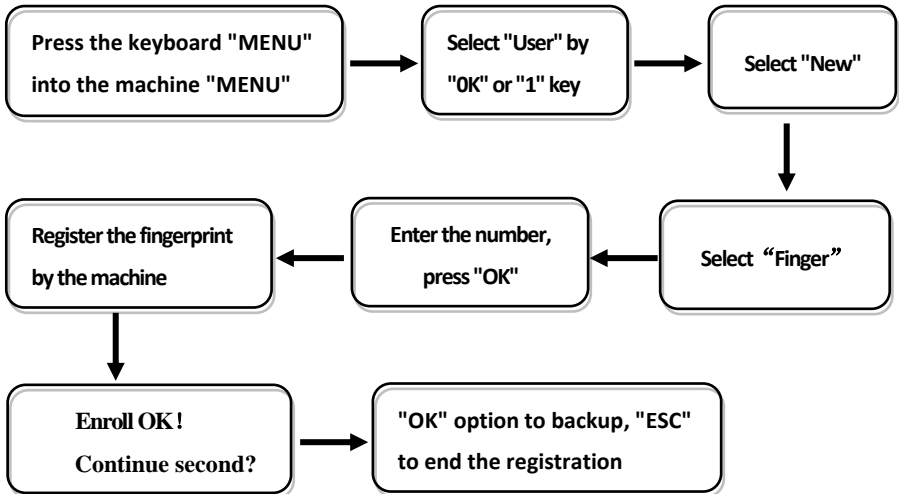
Press the keyboard "MENU" into the machine "MENU"

Select "User" by "0K" or "1" key

Select "New"

Select “Finger”

Enter the number, press "OK"

Register the fingerprint by the machine

Enroll OK! Continue second?

"OK" option to backup, "ESC" to end the registration